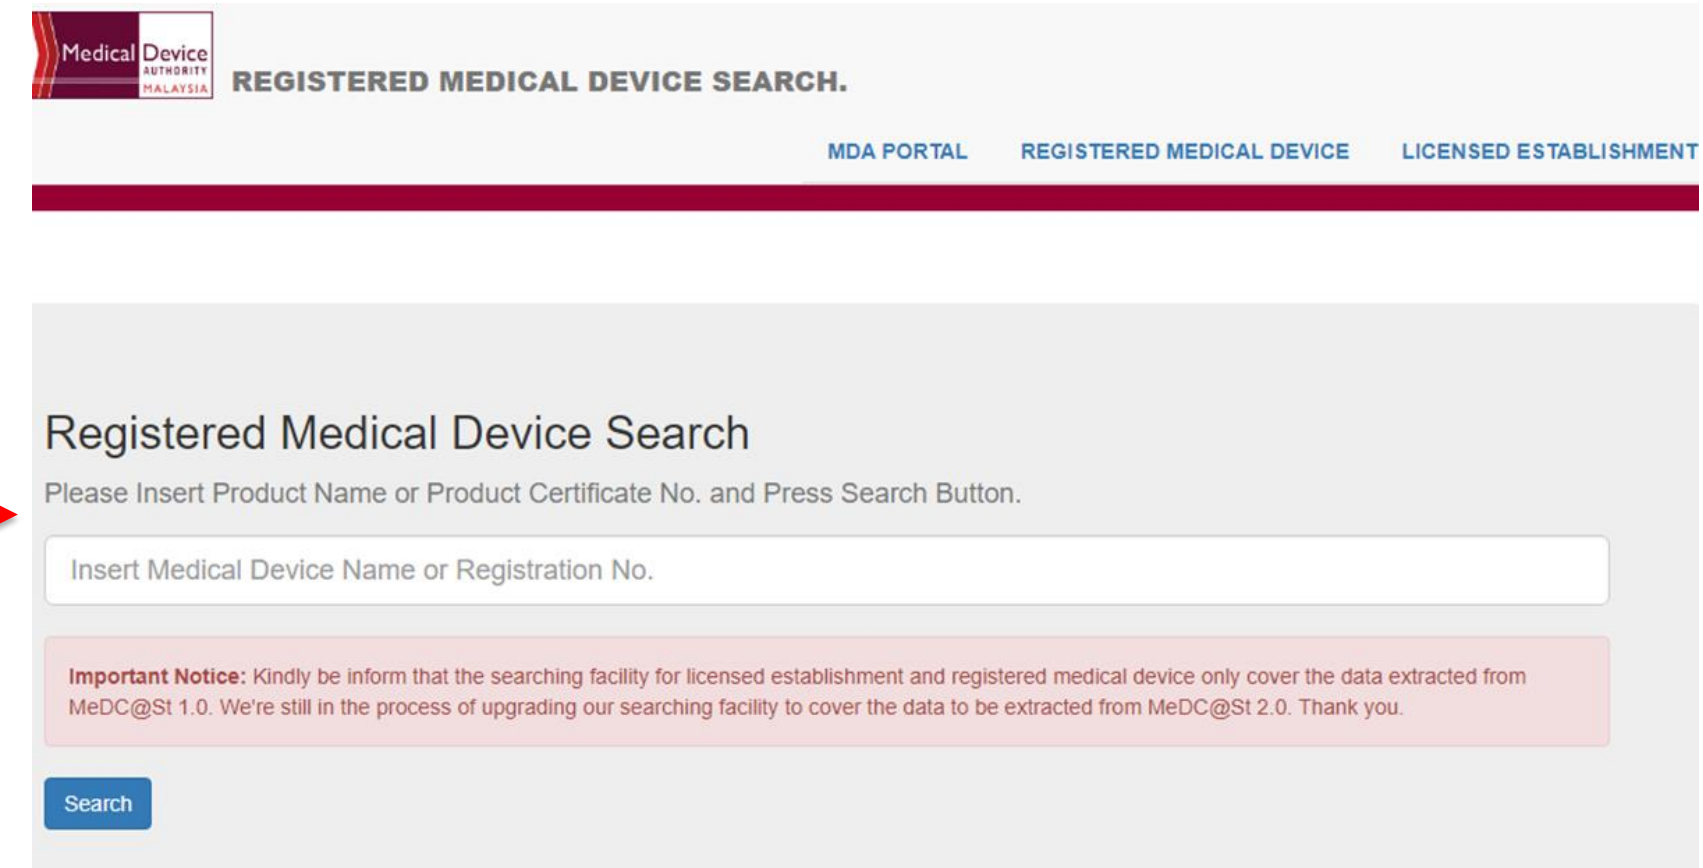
Medical Device AUTHORITY MALAYSIA

REGISTERED MEDICAL DEVICE SEARCH.

MDA PORTAL REGISTERED MEDICAL DEVICE LICENSED ESTABLISHMENT

Registered Medical Device Search

Please Insert Product Name or Product Certificate No. and Press Search Button.

Insert Medical Device Name or Registration No.

Important Notice: Kindly be inform that the searching facility for licensed establishment and registered medical device only cover the data extracted from MeDC@St 1.0. We're still in the process of upgrading our searching facility to cover the data to be extracted from MeDC@St 2.0. Thank you.

Search